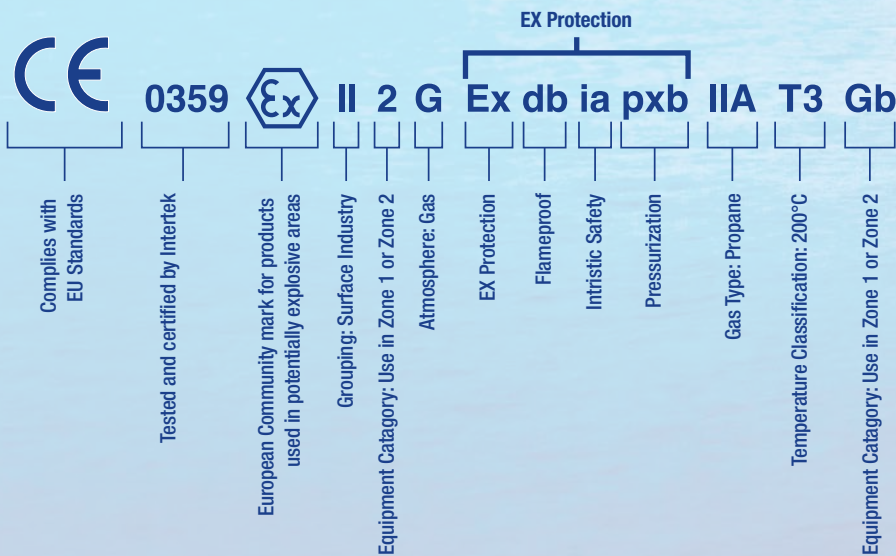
EX Protection

CE 0359 εx II 2 G Ex db ia pxb IIA T3 Gb

Complies with EU Standards

Tested and certified by Intertek

European Community mark for products used in potentially explosive areas

Grouping: Surface Industry

Equipment Catagory: Use in Zone 1 or Zone 2

Atmosphere: Gas

EX Protection

Flameproof

Intristic Safety

Pressurization

Gas Type: Propane

Temperature Classification: 200°C

Equipment Catagory: Use in Zone 1 or Zone 2